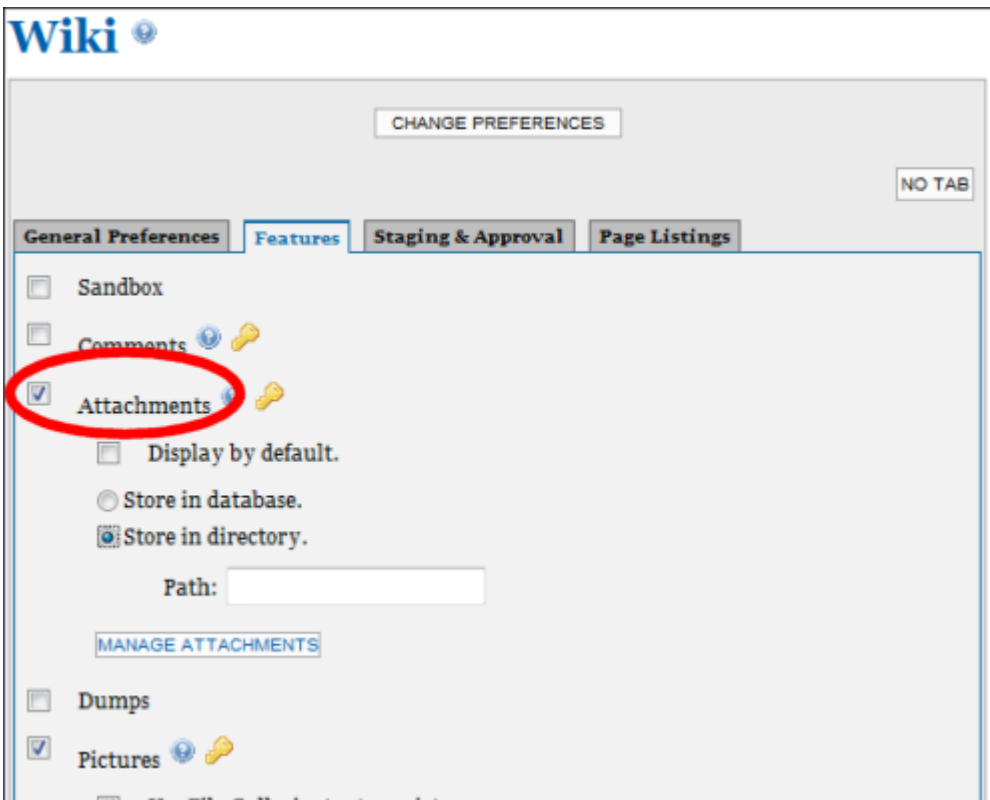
Wiki

CHANGE PREFERENCES

NO TAB

General Preferences
Features
Staging & Approval
Page Listings

Sandbox

Comments

Attachments

Display by default.

Store in database.

Store in directory.

Path:

MANAGE ATTACHMENTS

Dumps

Pictures

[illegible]